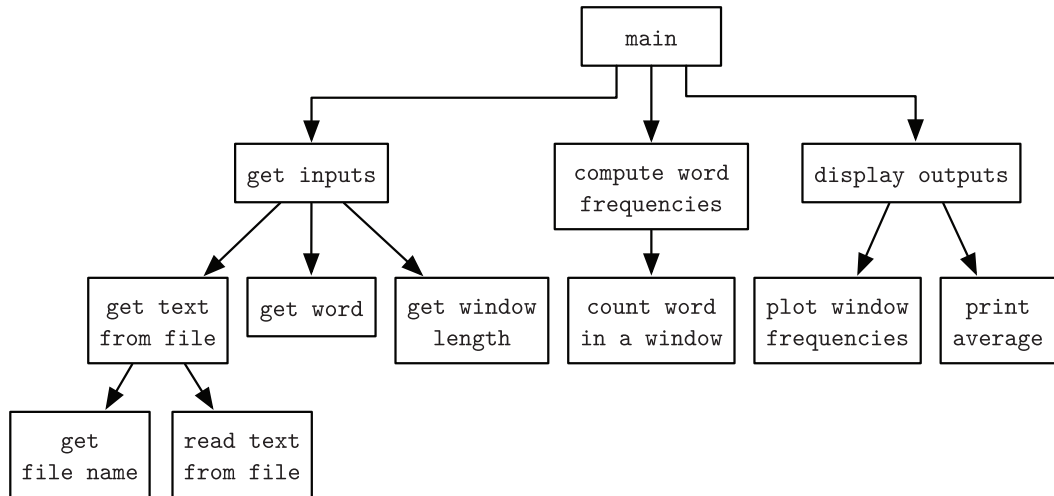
main

get inputs

compute word frequencies

display outputs

get text from file

get word

get window length

count word in a window

plot window frequencies

print average

get file name

read text from file